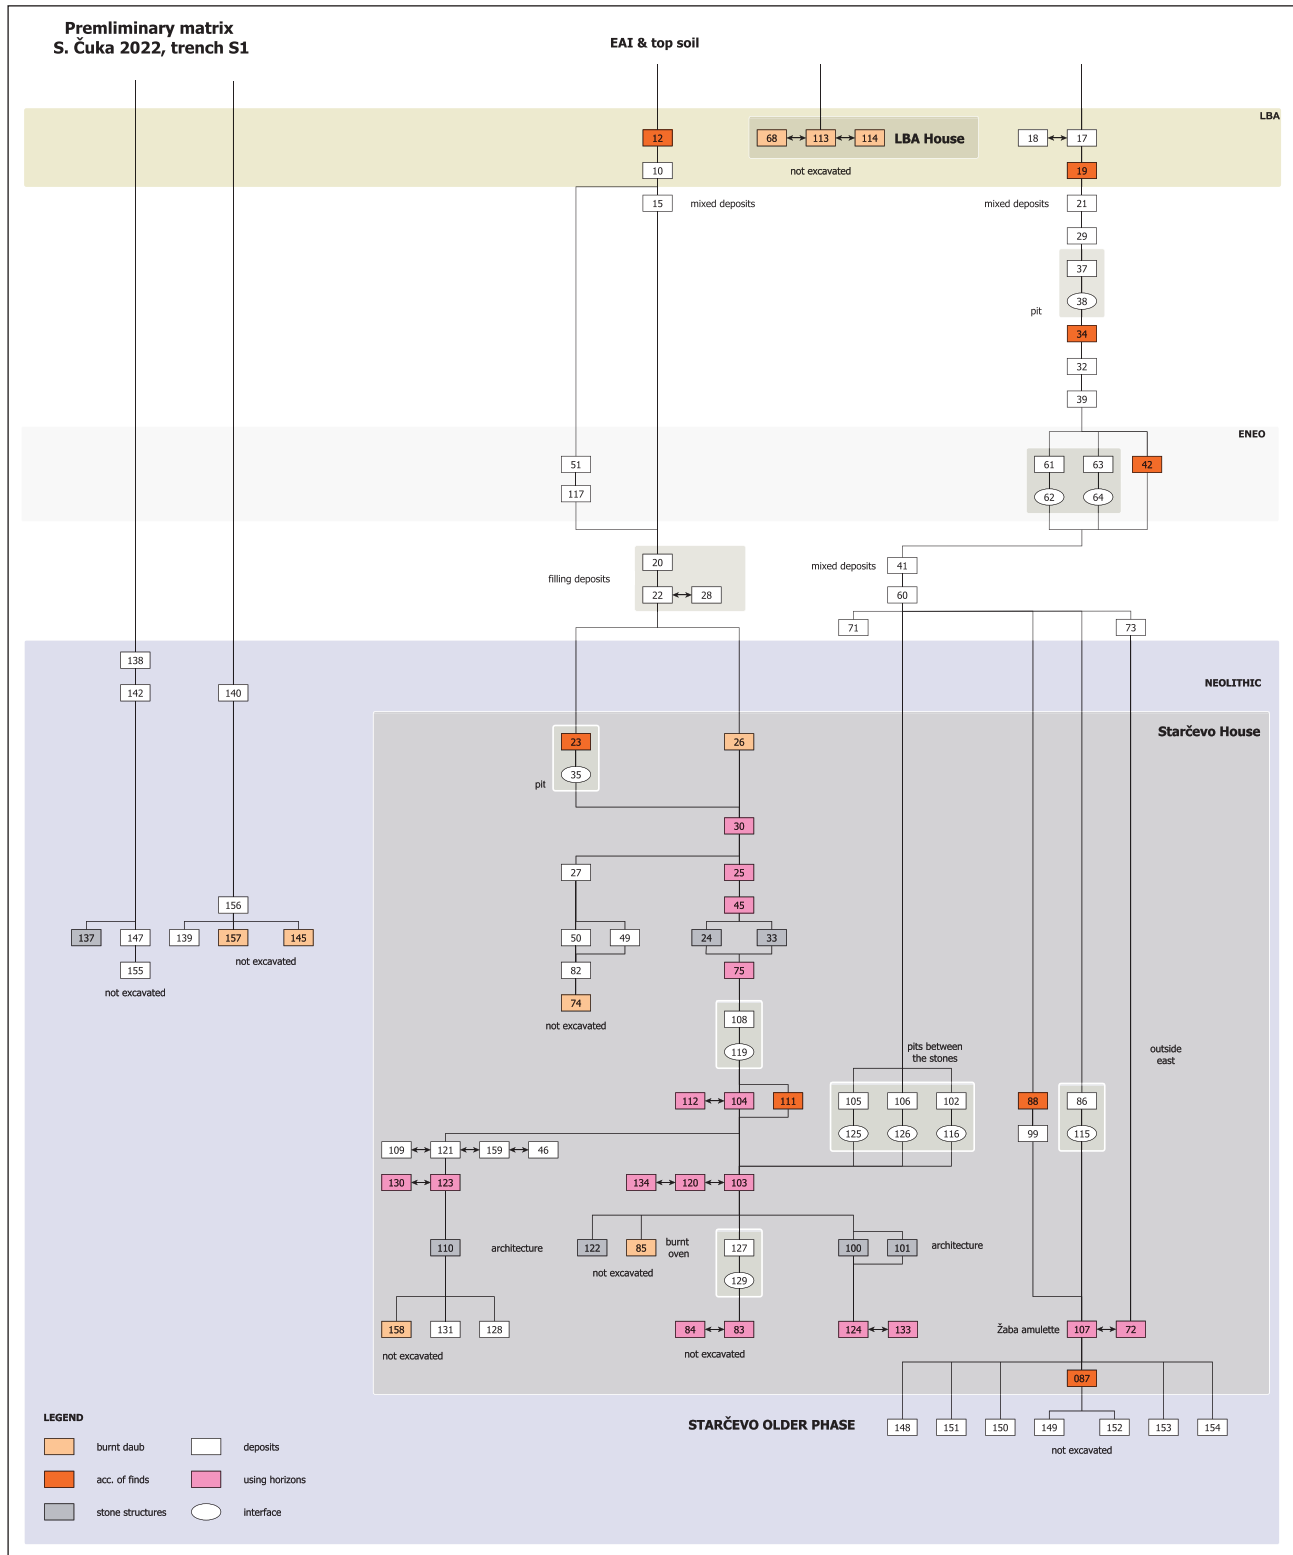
Premliminary matrix
S. Čuka 2022, trench S1

EAI & top soil

LBA

12

68 113 114 LBA House

not excavated

18 17

10

19

15 mixed deposits

mixed deposits 21

29

37

38

pit

34

32

39

ENEO

51

117

61 63 42

62 64

20

filling deposits

22 28

mixed deposits 41

60

71 73

138

142 140

NEOLITHIC

Starčevo House

23 26

35

pit

30

27 25

45

156

137 147 139 157 145

50 49 24 33

not excavated

155 82 75

not excavated

74

not excavated

108

119

pits between the stones

outside east

112 104 111

105 106 102 88 86

125 126 116 99 115

109 121 159 46

130 123 134 120 103

110 architecture

122 85 burnt oven

127

100 101 architecture

not excavated

129

158 131 128

84 83

124 133

Žaba amulette 107 72

not excavated

not excavated

087

LEGEND

STARČEVO OLDER PHASE

148 151 150 149 152 153 154

not excavated

burnt daub

deposits

acc. of finds

using horizons

stone structures

interface